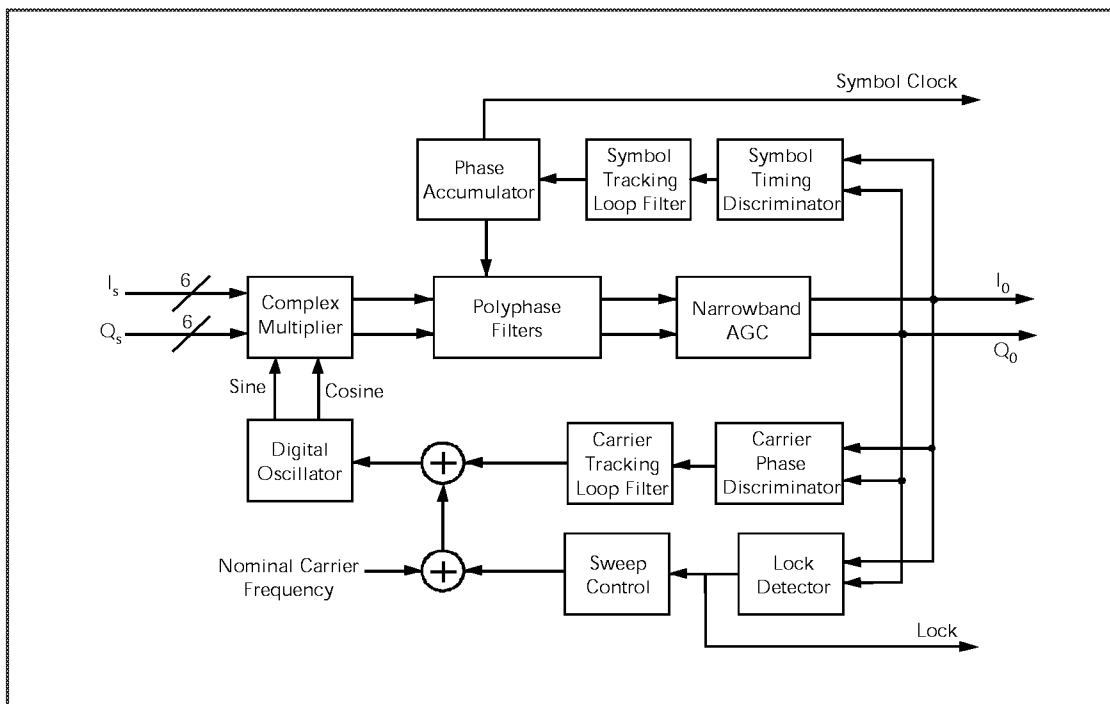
Symbol Clock

Phase Accumulator

Symbol Tracking Loop Filter

Symbol Timing Discriminator

$I_s$

6

$Q_s$

6

Complex Multiplier

Polyphase Filters

Narrowband AGC

$I_0$

$Q_0$

Sine

Cosine

Digital Oscillator

Carrier Tracking Loop Filter

Carrier Phase Discriminator

Nominal Carrier Frequency

Sweep Control

Lock Detector

Lock